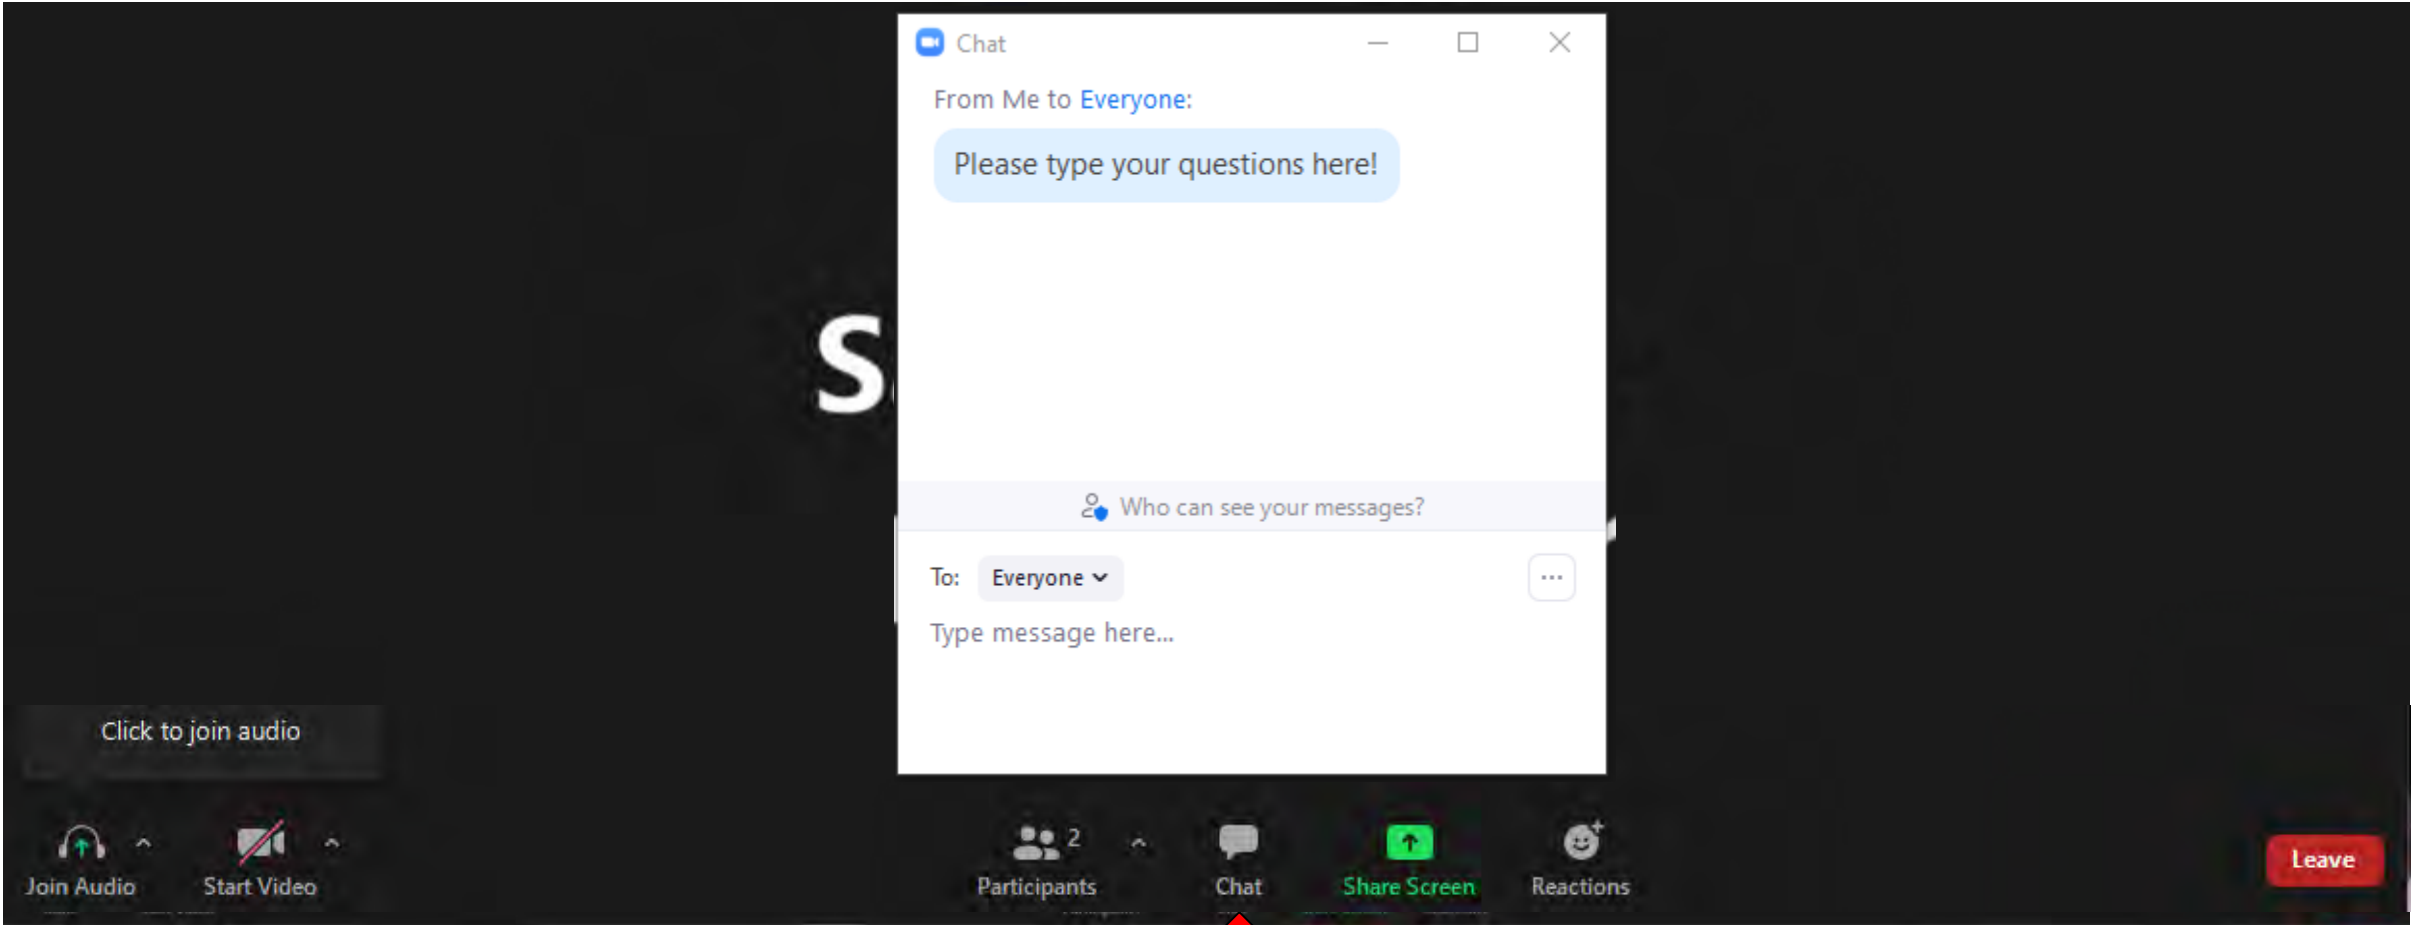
S

Chat

From Me to Everyone:

Please type your questions here!

Who can see your messages?

To: Everyone

...

Type message here...

Click to join audio

Join Audio

Start Video

2

Participants

Chat

Share Screen

Reactions

Leave